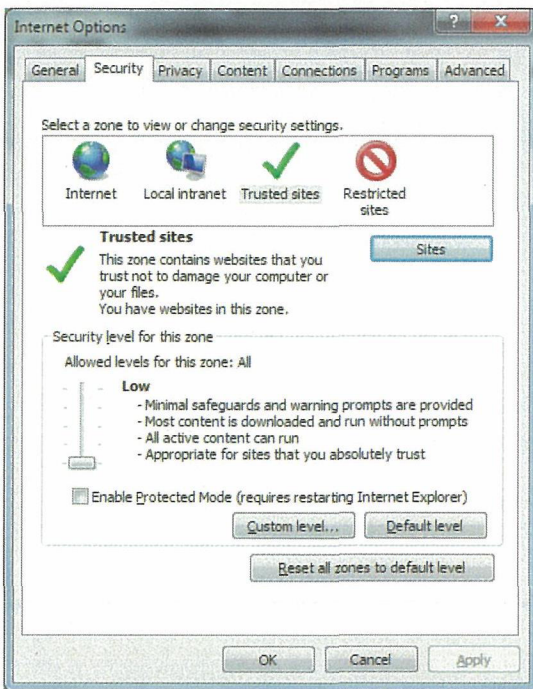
Internet Options

?
X

General | Security | Privacy | Content | Connections | Programs | Advanced

Select a zone to view or change security settings.

Internet
Local intranet
Trusted sites
Restricted sites

Trusted sites
This zone contains websites that you trust not to damage your computer or your files.
You have websites in this zone.

Sites

Security level for this zone
Allowed levels for this zone: All

Low
- Minimal safeguards and warning prompts are provided
- Most content is downloaded and run without prompts
- All active content can run
- Appropriate for sites that you absolutely trust

Enable Protected Mode (requires restarting Internet Explorer)

Custom level...
Default level

Reset all zones to default level

OK
Cancel
Apply